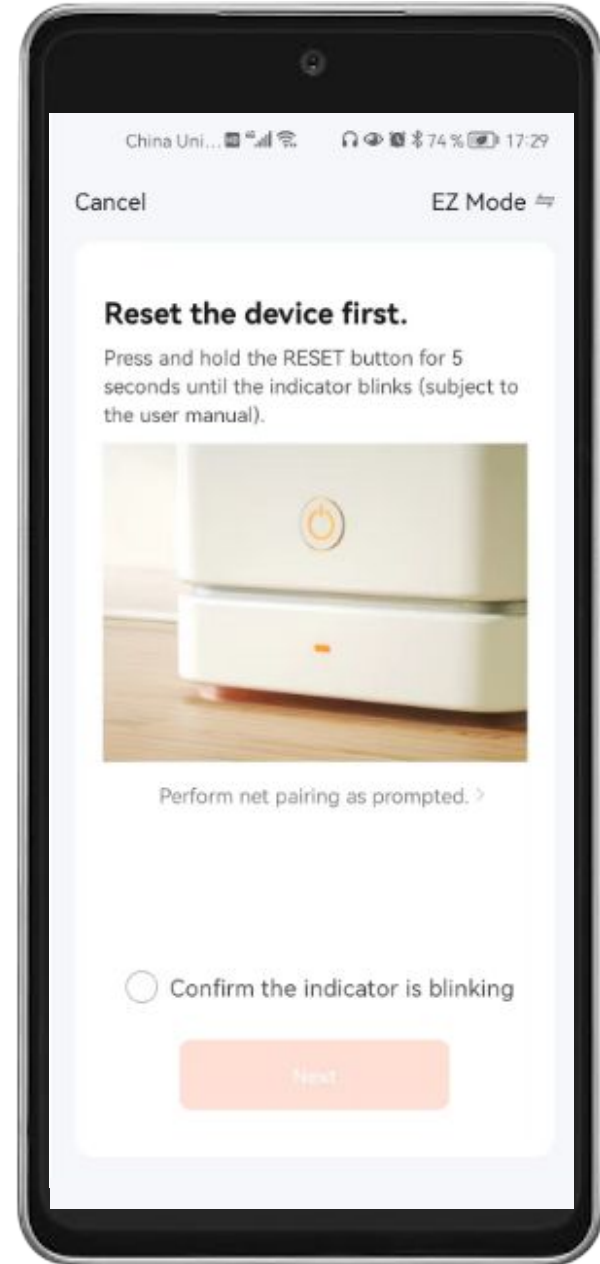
China Uni... 74% 17:29

Cancel

EZ Mode

Reset the device first.

Press and hold the RESET button for 5 seconds until the indicator blinks (subject to the user manual).

Perform net pairing as prompted. >

Confirm the indicator is blinking

Next